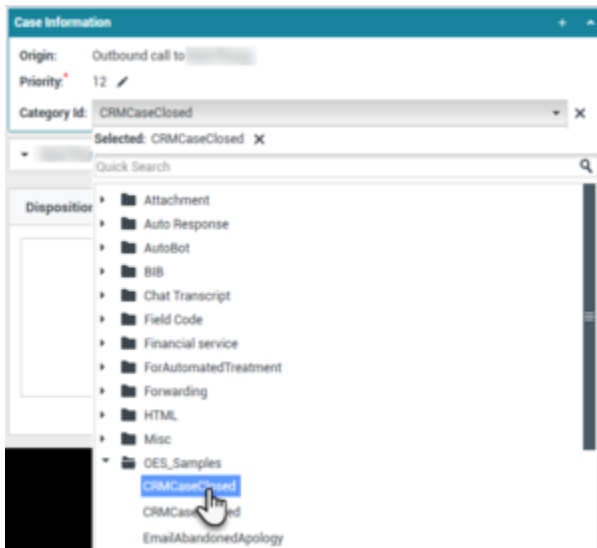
Case Information

+

Origin: Outbound call to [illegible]

Priority:* 12

Category Id: CRMCaseClosed

Selected: CRMCaseClosed

Quick Search

Dispositio

Attachment
Auto Response
AutoBot
BIB
Chat Transcript
Field Code
Financial service
ForAutomatedTreatment
Forwarding
HTML
Misc
OES_Samples
CRMCaseClosed
CRMCase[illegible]d
EmailAbandonedApology